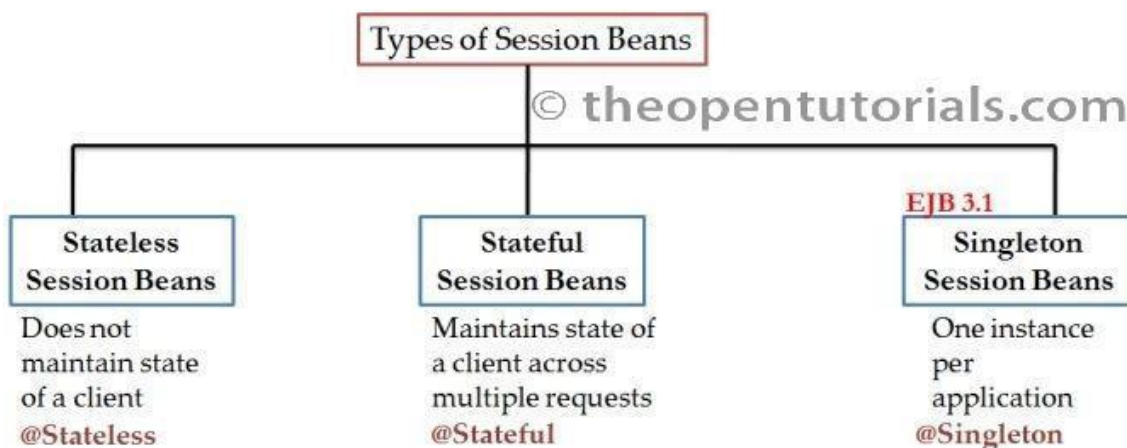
Types of Session Beans

© theopentutorials.com

Stateless Session Beans

Does not maintain state of a client

@Stateless

Stateful Session Beans

Maintains state of a client across multiple requests

@Stateful

EJB 3.1

Singleton Session Beans

One instance per application

@Singleton